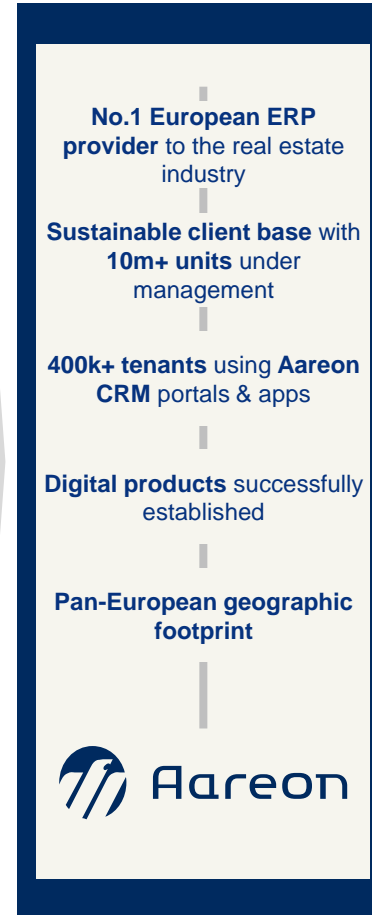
No.1 European ERP provider to the real estate industry

Sustainable client base with 10m+ units under management

400k+ tenants using Aareon CRM portals & apps

Digital products successfully established

Pan-European geographic footprint

Aareon